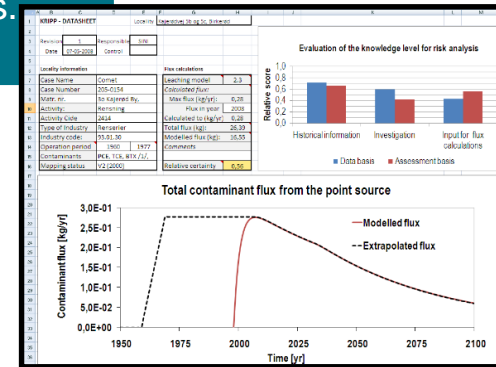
S.

KRIPP - DATASHEET | Locality: Kajerødvej 5b og 5c, Birkerød

Revision: 1 | Responsible: SIN
Date: 07-05-2008 | Control:

| Locality information | | Flux calculations | |
|---|---|---|---|
| Case Name | Comet | Leaching model | 2.3 |
| Case Number | 205-0154 | Calculated flux: | |
| Matr. nr. | 5b Kajerød By, | Max flux (kg/yr): | 0,28 |
| Activity: | Rensning | Flux in year | 2008 |
| Activity Code | 2414 | Calculated to (kg/yr) | 0,28 |
| Type of Industry | Renserier | Total flux (kg): | 26.30 |
| Industry code: | 55.01.30 | Modelled flux (kg): | 25.55 |
| Operation period | 1960 1977 | Comments | |
| Contaminants: | PCE, TCE, BTX /1/, | | |
| Mapping status | V2 (2000) | Relative certainty | 0,56 |

Evaluation of the knowledge level for risk analysis

Relative score

1,0
0,8
0,6
0,4
0,2
0,0

Historical information
Investigation
Input for flux calculations

Data basis
Assessment basis

Total contaminant flux from the point source

Contaminant flux [kg/yr]

3,0E-01
2,5E-01
2,0E-01
1,5E-01
1,0E-01
5,0E-02
0,0E+00

Modelled flux
Extrapolated flux

1950 1975 2000 2025 2050 2075 2100
Time [yr]